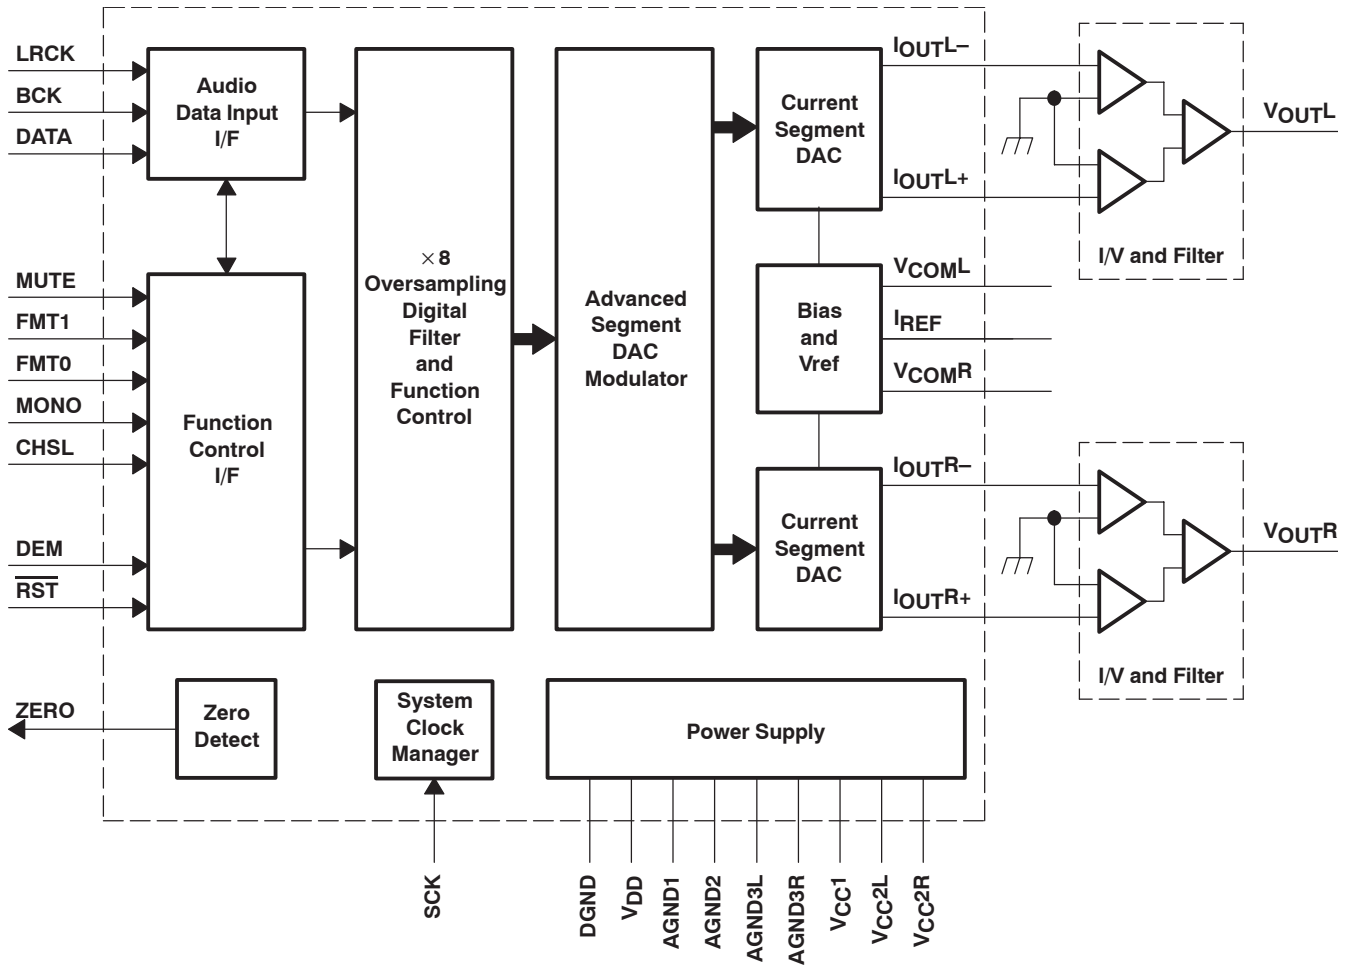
LRCK
BCK
DATA

Audio Data Input I/F

MUTE
FMT1
FMT0
MONO
CHSL

Function Control I/F

DEM
$\overline{RST}$

$\times$8 Oversampling Digital Filter and Function Control

Advanced Segment DAC Modulator

Current Segment DAC

$I_{OUT}L-$
$I_{OUT}L+$

Bias and Vref

$V_{COM}L$
$I_{REF}$
$V_{COM}R$

Current Segment DAC

$I_{OUT}R-$
$I_{OUT}R+$

$V_{OUT}L$
I/V and Filter

$V_{OUT}R$
I/V and Filter

ZERO

Zero Detect

System Clock Manager

Power Supply

SCK

DGND
$V_{DD}$
AGND1
AGND2
AGND3L
AGND3R
$V_{CC}1$
$V_{CC}2L$
$V_{CC}2R$